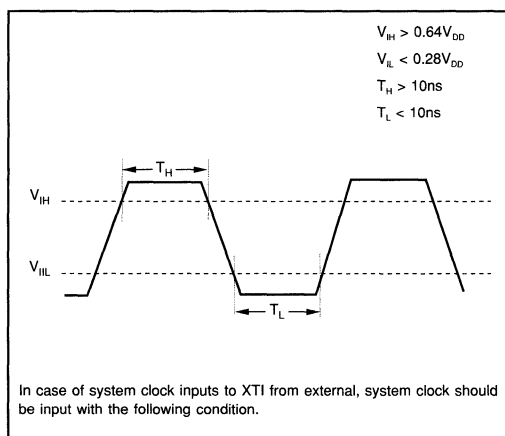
$V_{IH} > 0.64V_{DD}$
$V_{IL} < 0.28V_{DD}$
$T_H > 10ns$
$T_L < 10ns$

$T_H$

$V_{IH}$

$V_{IIL}$

$T_L$

In case of system clock inputs to XTI from external, system clock should be input with the following condition.